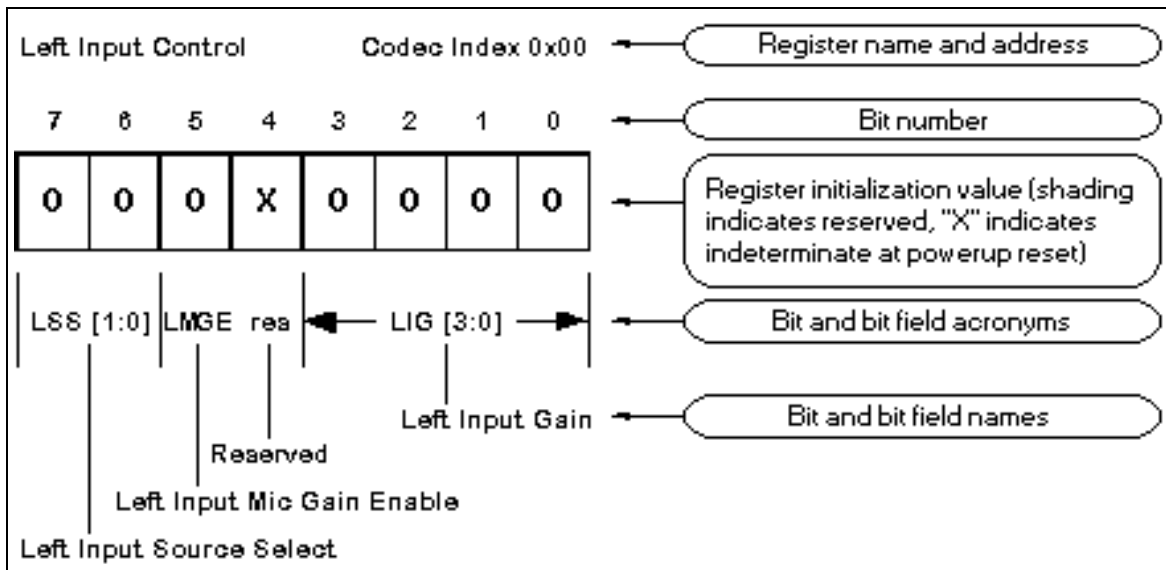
Left Input Control

Codec Index 0x00

Register name and address

| 7 | 6 | 5 | 4 | 3 | 2 | 1 | 0 |
|---|---|---|---|---|---|---|---|
| 0 | 0 | 0 | X | 0 | 0 | 0 | 0 |

Bit number

Register initialization value (shading indicates reserved, "X" indicates indeterminate at powerup reset)

LSS [1:0] LMGE res LIG [3:0]

Bit and bit field acronyms

Left Input Gain

Bit and bit field names

Reserved

Left Input Mic Gain Enable

Left Input Source Select